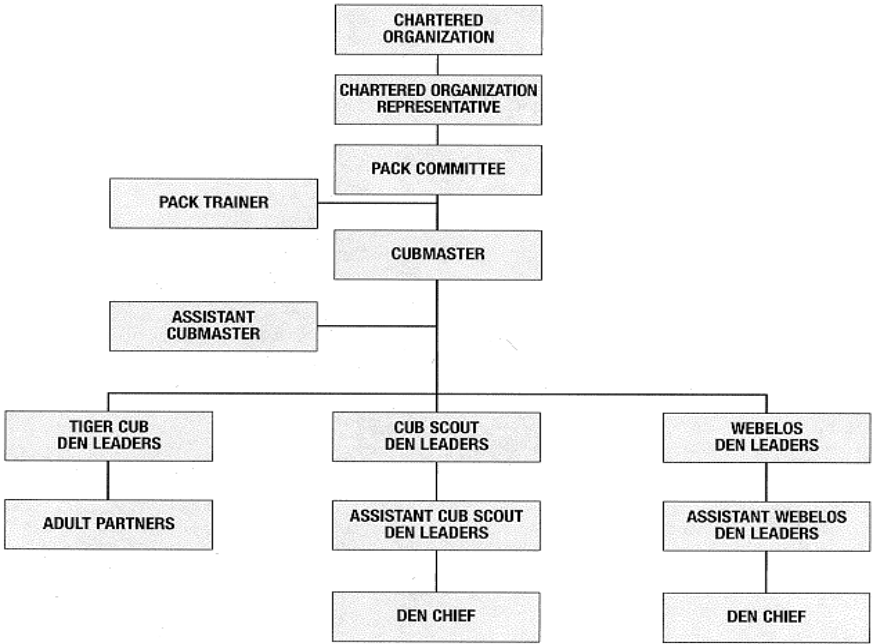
CHARTERED ORGANIZATION

CHARTERED ORGANIZATION REPRESENTATIVE

PACK COMMITTEE

PACK TRAINER

CUBMASTER

ASSISTANT CUBMASTER

TIGER CUB DEN LEADERS

CUB SCOUT DEN LEADERS

WEBELOS DEN LEADERS

ADULT PARTNERS

ASSISTANT CUB SCOUT DEN LEADERS

ASSISTANT WEBELOS DEN LEADERS

DEN CHIEF

DEN CHIEF